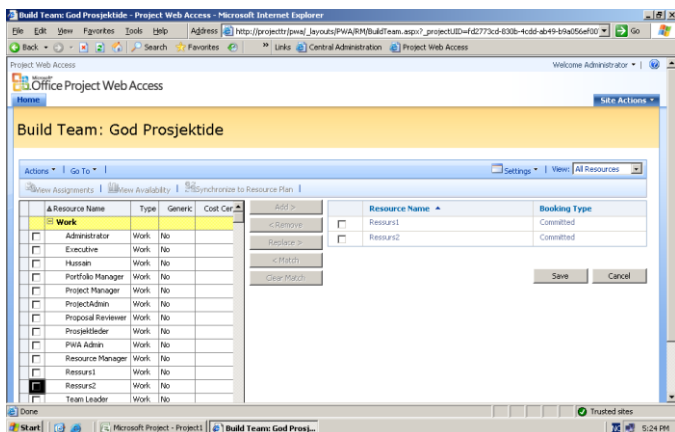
Build Team: God Prosjektide - Project Web Access - Microsoft Internet Explorer

File Edit View Favorites Tools Help Address http://projecttr/pwa/_layouts/PWA/RM/BuildTeam.aspx?_projectUID=fd2773cd-830b-4cdd-ab49-b9a056ef00 Go

Back Search Favorites Links Central Administration Project Web Access

Project Web Access Welcome Administrator

Microsoft Office Project Web Access

Home Site Actions

Build Team: God Prosjektide

Actions | Go To | Settings | View: All Resources

View Assignments | View Availability | Synchronize to Resource Plan |

| | Resource Name | Type | Generic | Cost Cer |
|---|---|---|---|---|
| | Work | | | |
| | Administrator | Work | No | |
| | Executive | Work | No | |
| | Hussain | Work | No | |
| | Portfolio Manager | Work | No | |
| | Project Manager | Work | No | |
| | ProjectAdmin | Work | No | |
| | Proposal Reviewer | Work | No | |
| | Prosjektleder | Work | No | |
| | PWA Admin | Work | No | |
| | Resource Manager | Work | No | |
| | Ressurs1 | Work | No | |
| | Ressurs2 | Work | No | |
| | Team Leader | Work | No | |

Add >
< Remove
Replace >
< Match
Clear Match

| | Resource Name | Booking Type |
|---|---|---|
| | Ressurs1 | Committed |
| | Ressurs2 | Committed |

Save Cancel

Done Trusted sites

Start Microsoft Project - Project1 Build Team: God Prosj... 5:24 PM